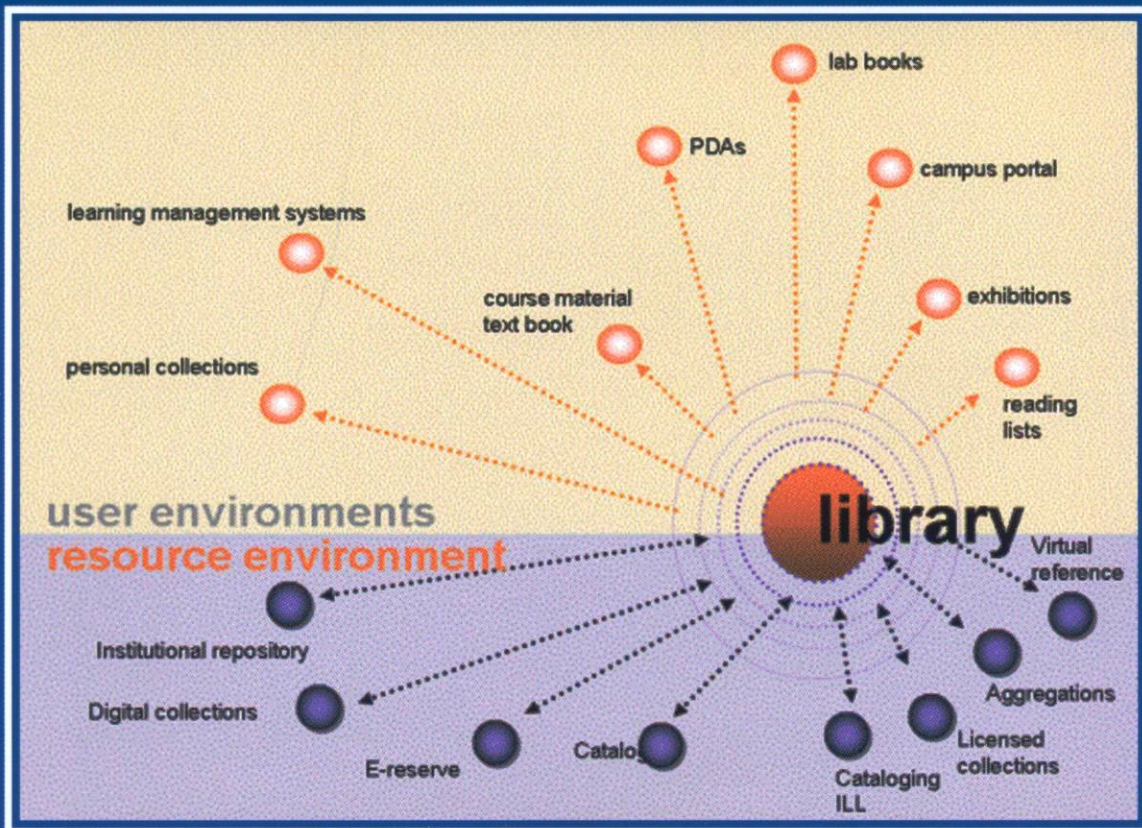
lab books

PDAs

campus portal

learning management systems

course material
text book

exhibitions

personal collections

reading
lists

user environments
resource environment

library

Virtual
reference

Institutional repository

Aggregations

Digital collections

Licensed
collections

E-reserve

Catalog

Cataloging
ILL